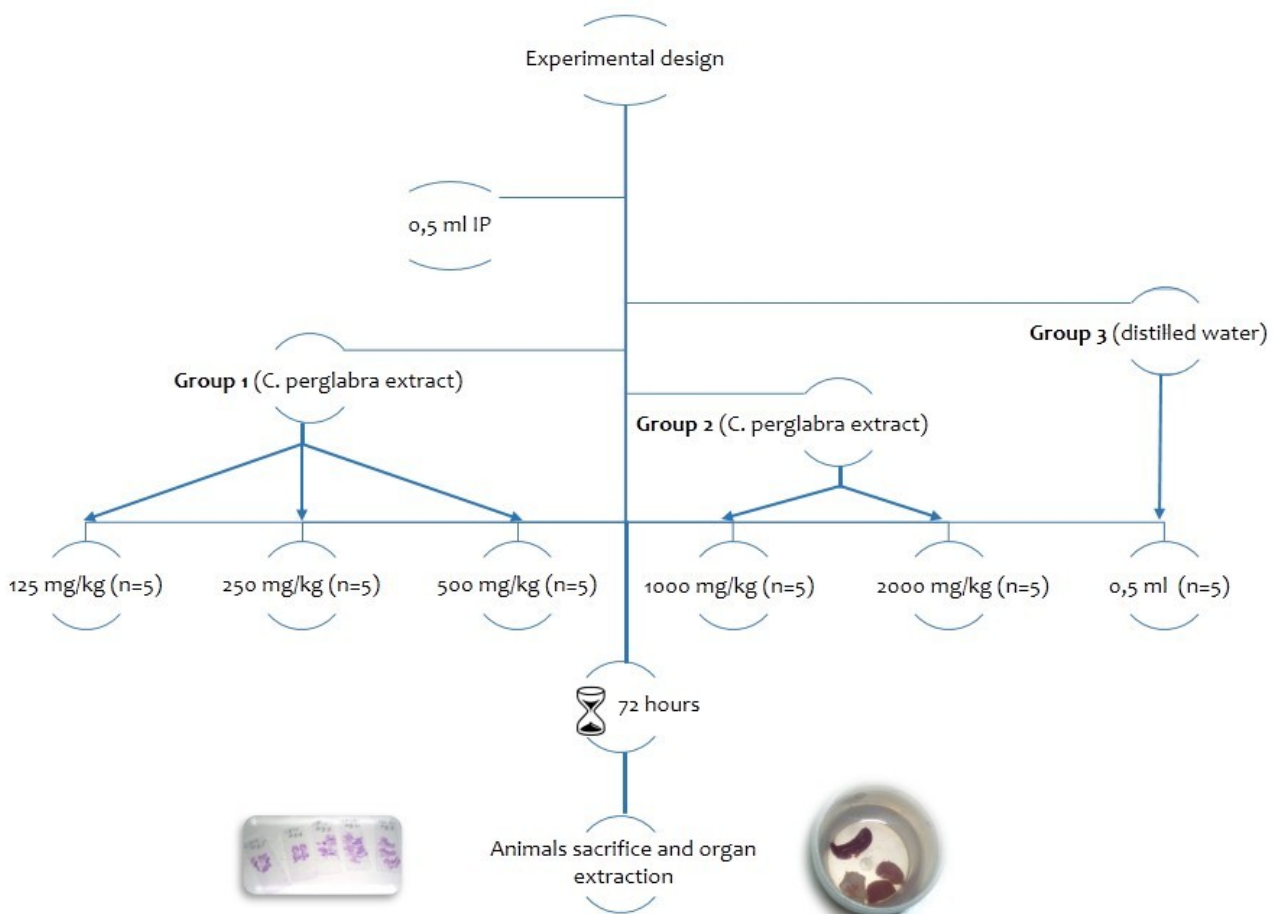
Experimental design

0,5 ml IP

Group 3 (distilled water)

Group 1 (C. perglabra extract)

Group 2 (C. perglabra extract)

125 mg/kg (n=5)

250 mg/kg (n=5)

500 mg/kg (n=5)

1000 mg/kg (n=5)

2000 mg/kg (n=5)

0,5 ml (n=5)

72 hours

Animals sacrifice and organ extraction